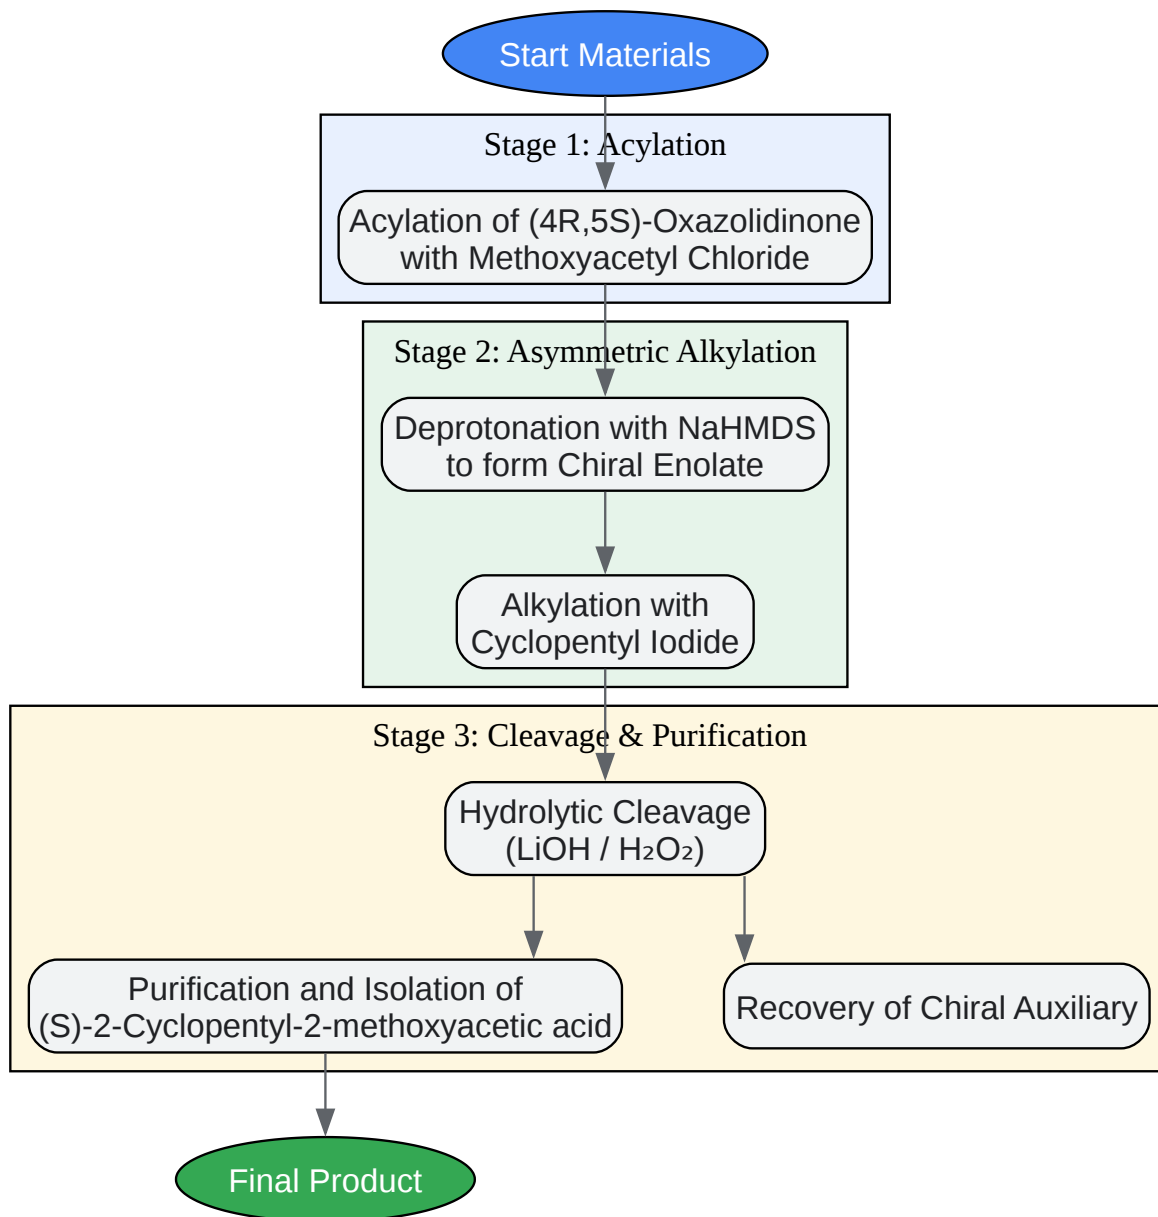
Start Materials

Stage 1: Acylation

Acylation of (4R,5S)-Oxazolidinone with Methoxyacetyl Chloride

Stage 2: Asymmetric Alkylation

Deprotonation with NaHMDS to form Chiral Enolate

Alkylation with Cyclopentyl Iodide

Stage 3: Cleavage & Purification

Hydrolytic Cleavage (LiOH / $H_2O_2$)

Purification and Isolation of (S)-2-Cyclopentyl-2-methoxyacetic acid

Recovery of Chiral Auxiliary

Final Product